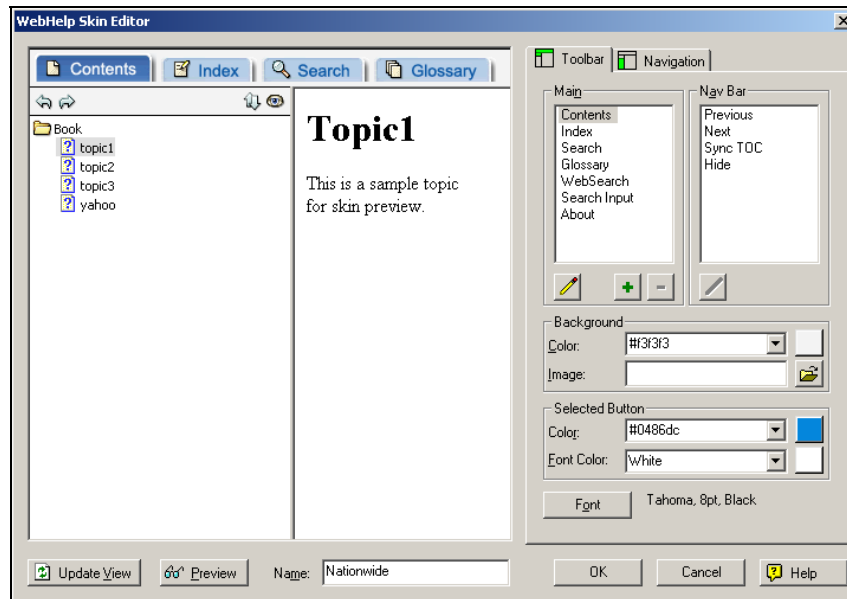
WebHelp Skin Editor

Contents | Index | Search | Glossary

Book
topic1
topic2
topic3
yahoo

Topic1

This is a sample topic for skin preview.

Toolbar | Navigation

Main
Contents
Index
Search
Glossary
WebSearch
Search Input
About

Nav Bar
Previous
Next
Sync TOC
Hide

Background
Color: #f3f3f3
Image:

Selected Button
Color: #0486dc
Font Color: White

Font
Tahoma, 8pt, Black

Update View
Preview
Name: Nationwide
OK
Cancel
Help